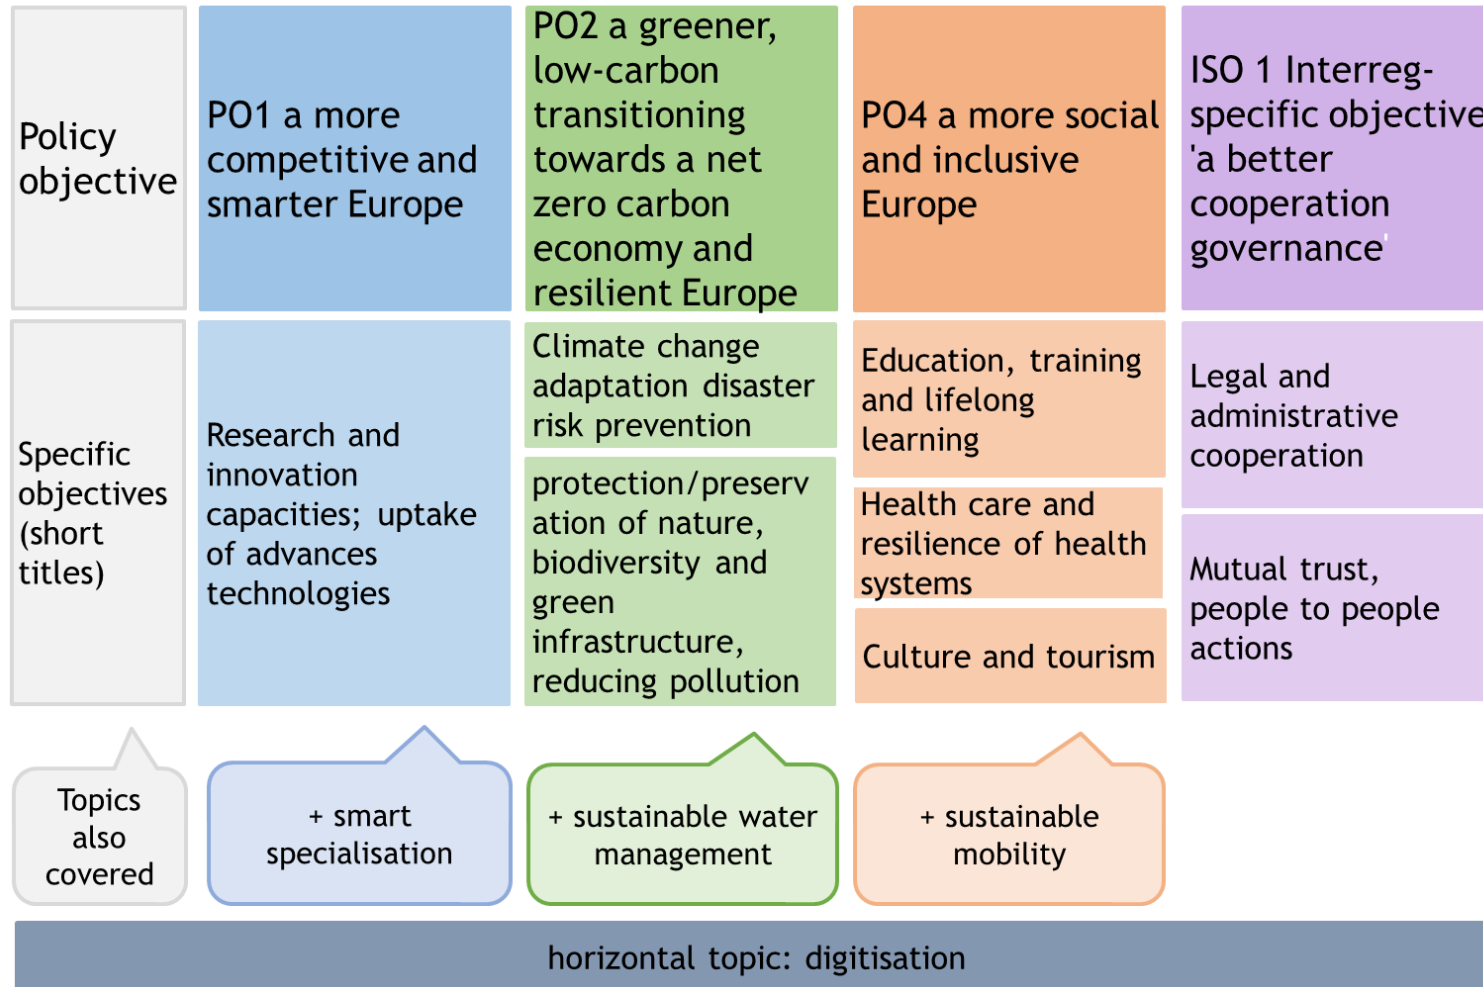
| Policy objective | PO1 a more competitive and smarter Europe | PO2 a greener, low-carbon transitioning towards a net zero carbon economy and resilient Europe | PO4 a more social and inclusive Europe | ISO 1 Interreg-specific objective 'a better cooperation governance' |
|---|---|---|---|---|
| Specific objectives (short titles) | Research and innovation capacities; uptake of advances technologies | Climate change adaptation disaster risk prevention | Education, training and lifelong learning | Legal and administrative cooperation |
| | | protection/preservation of nature, biodiversity and green infrastructure, reducing pollution | Health care and resilience of health systems | Mutual trust, people to people actions |
| | | | Culture and tourism | |

Topics also covered

+ smart specialisation

+ sustainable water management

+ sustainable mobility

horizontal topic: digitisation